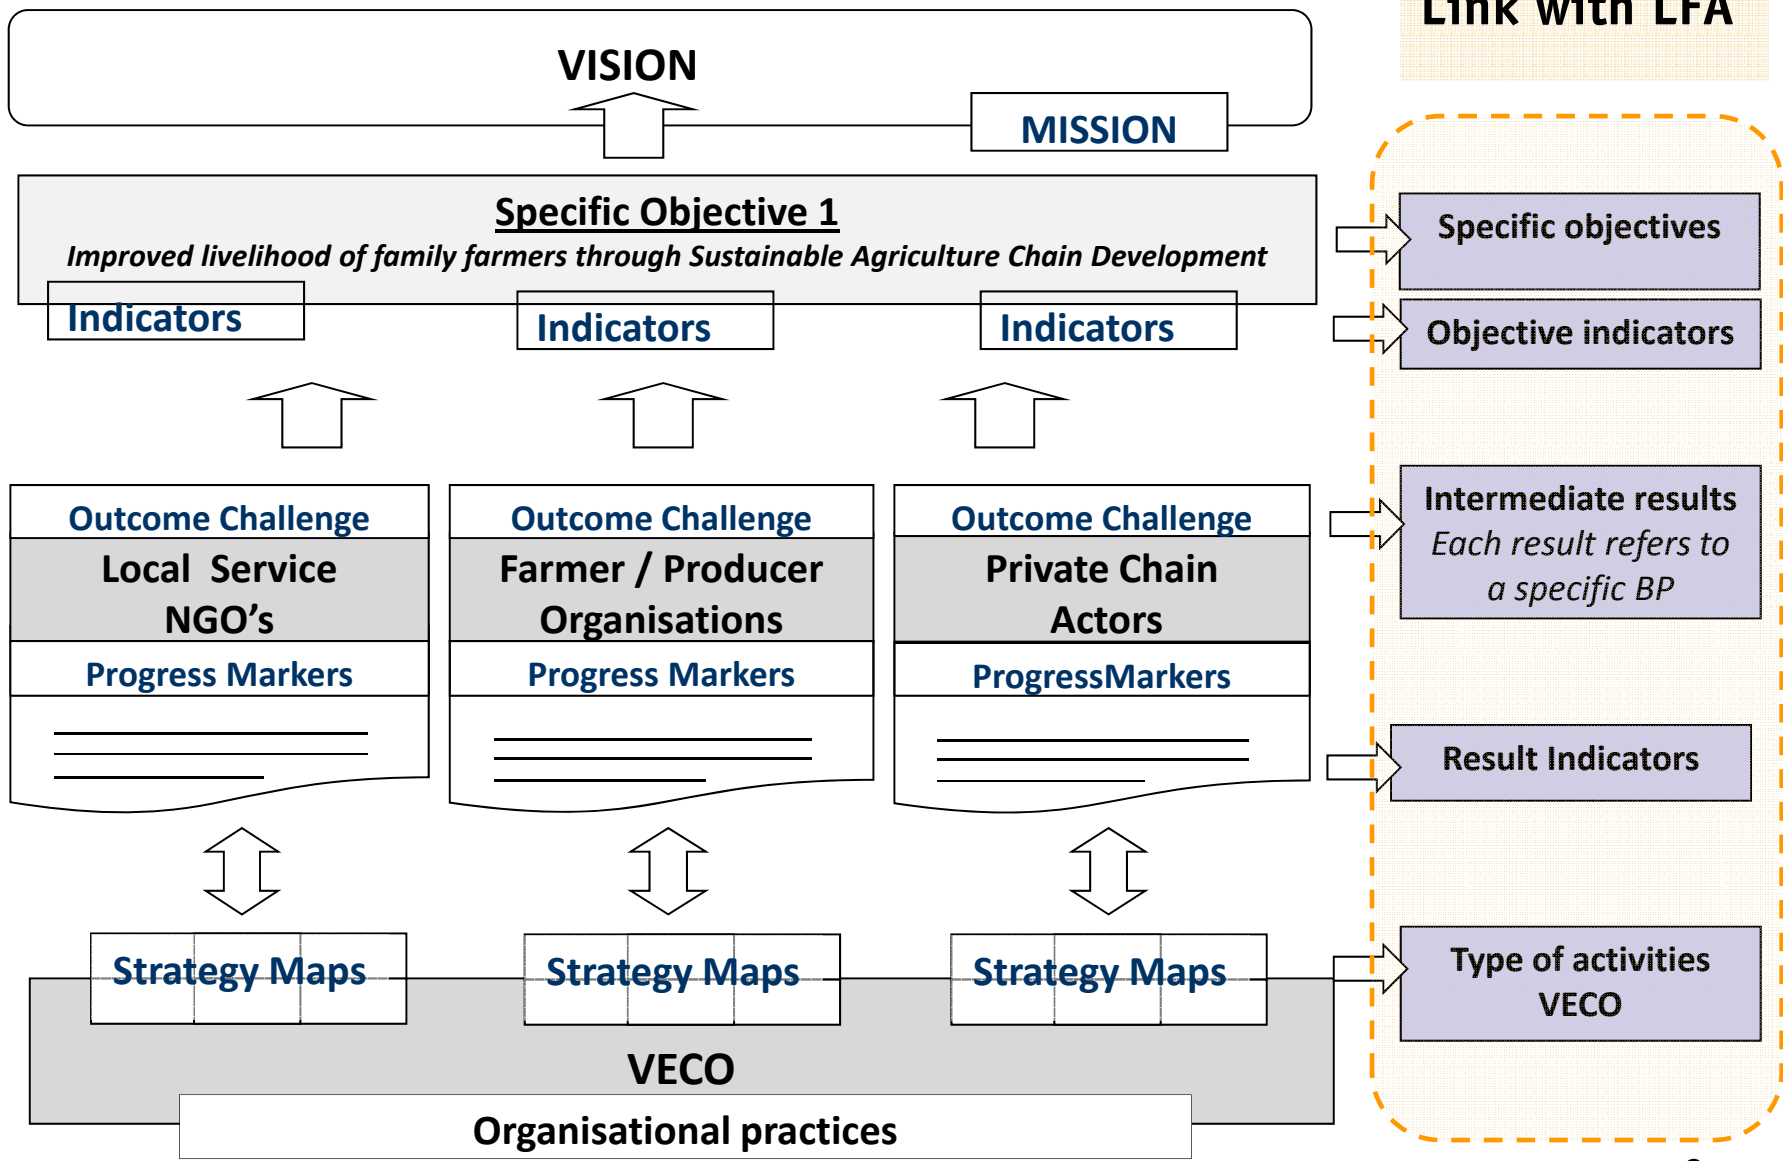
Link with LFA

VISION

MISSION

Specific Objective 1

Improved livelihood of family farmers through Sustainable Agriculture Chain Development

Indicators

Indicators

Indicators

Outcome Challenge

Local Service NGO's

Progress Markers

Outcome Challenge

Farmer / Producer Organisations

Progress Markers

Outcome Challenge

Private Chain Actors

ProgressMarkers

Strategy Maps

Strategy Maps

Strategy Maps

VECO

Organisational practices

Specific objectives

Objective indicators

Intermediate results
Each result refers to a specific BP

Result Indicators

Type of activities VECO